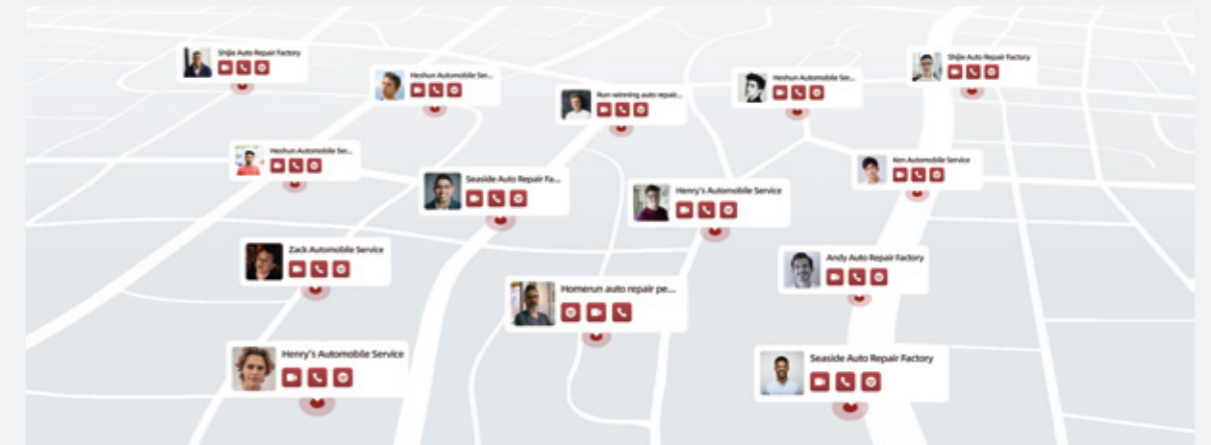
Shijie Auto Repair Factory

Heshun Automobile Ser...

Run-winning auto repair...

Heshun Automobile Ser...

Shijie Auto Repair Factory

Heshun Automobile Ser...

Seaside Auto Repair Fa...

Henry's Automobile Service

Ken Automobile Service

Zack Automobile Service

Homerun auto repair pe...

Andy Auto Repair Factory

Henry's Automobile Service

Seaside Auto Repair Factory